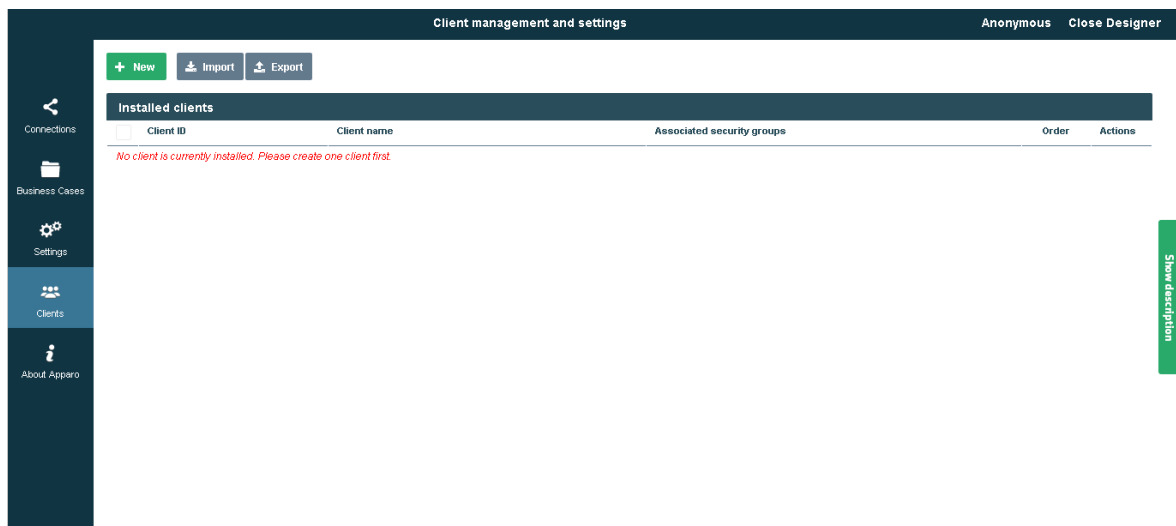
Client management and settings

Anonymous Close Designer

Connections

Business Cases

Settings

Clients

About Apparo

+ New Import Export

Installed clients

| Client ID | Client name | Associated security groups | Order | Actions |
|---|---|---|---|---|

No client is currently installed. Please create one client first.

Show description